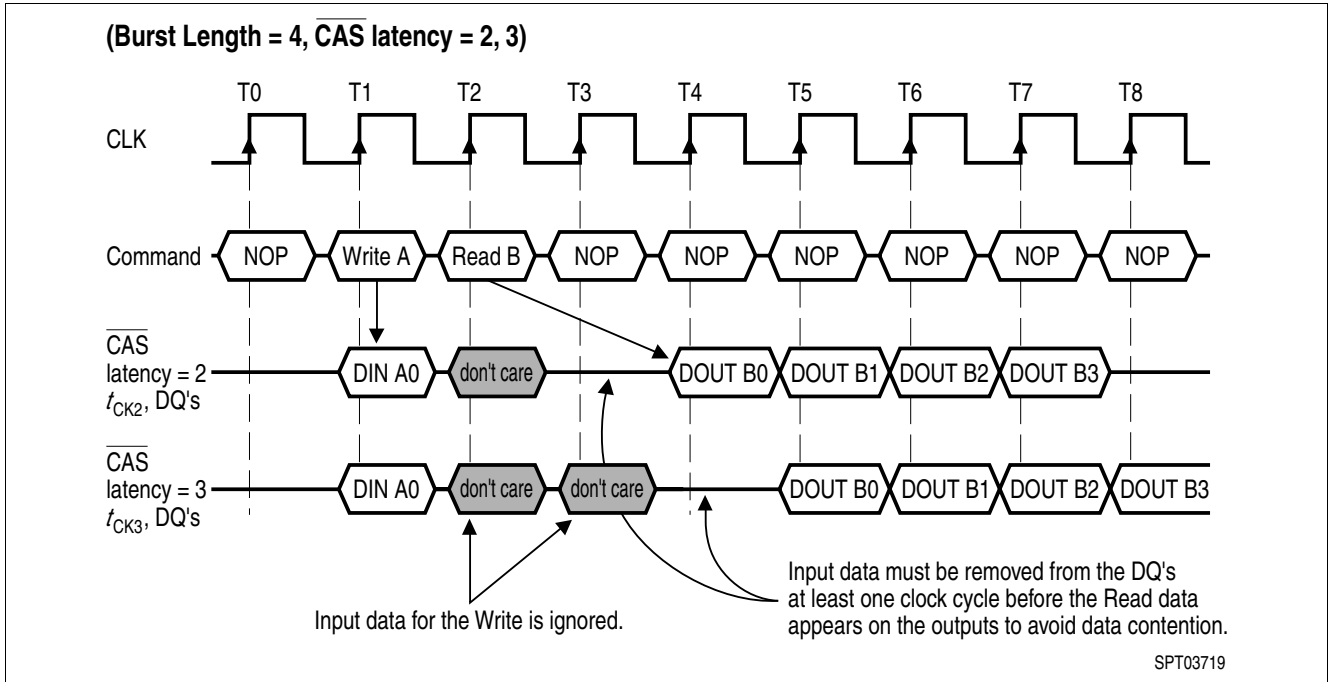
(Burst Length = 4, $\overline{\text{CAS}}$ latency = 2, 3)

T0 T1 T2 T3 T4 T5 T6 T7 T8

CLK

Command NOP Write A Read B NOP NOP NOP NOP NOP NOP

$\overline{\text{CAS}}$ latency = 2 $t_{CK2}$, DQ's

DIN A0 don't care DOUT B0 DOUT B1 DOUT B2 DOUT B3

$\overline{\text{CAS}}$ latency = 3 $t_{CK3}$, DQ's

DIN A0 don't care don't care DOUT B0 DOUT B1 DOUT B2 DOUT B3

Input data for the Write is ignored.

Input data must be removed from the DQ's at least one clock cycle before the Read data appears on the outputs to avoid data contention.

SPT03719